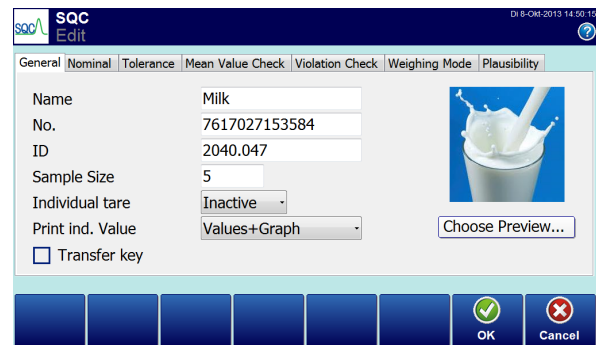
SQC
SQC
Edit
Di 8-Okt-2013 14:50:1
?

General | Nominal | Tolerance | Mean Value Check | Violation Check | Weighing Mode | Plausibility

Name: Milk
No.: 7617027153584
ID: 2040.047
Sample Size: 5
Individual tare: Inactive
Print ind. Value: Values+Graph
Transfer key

Choose Preview...

OK
Cancel